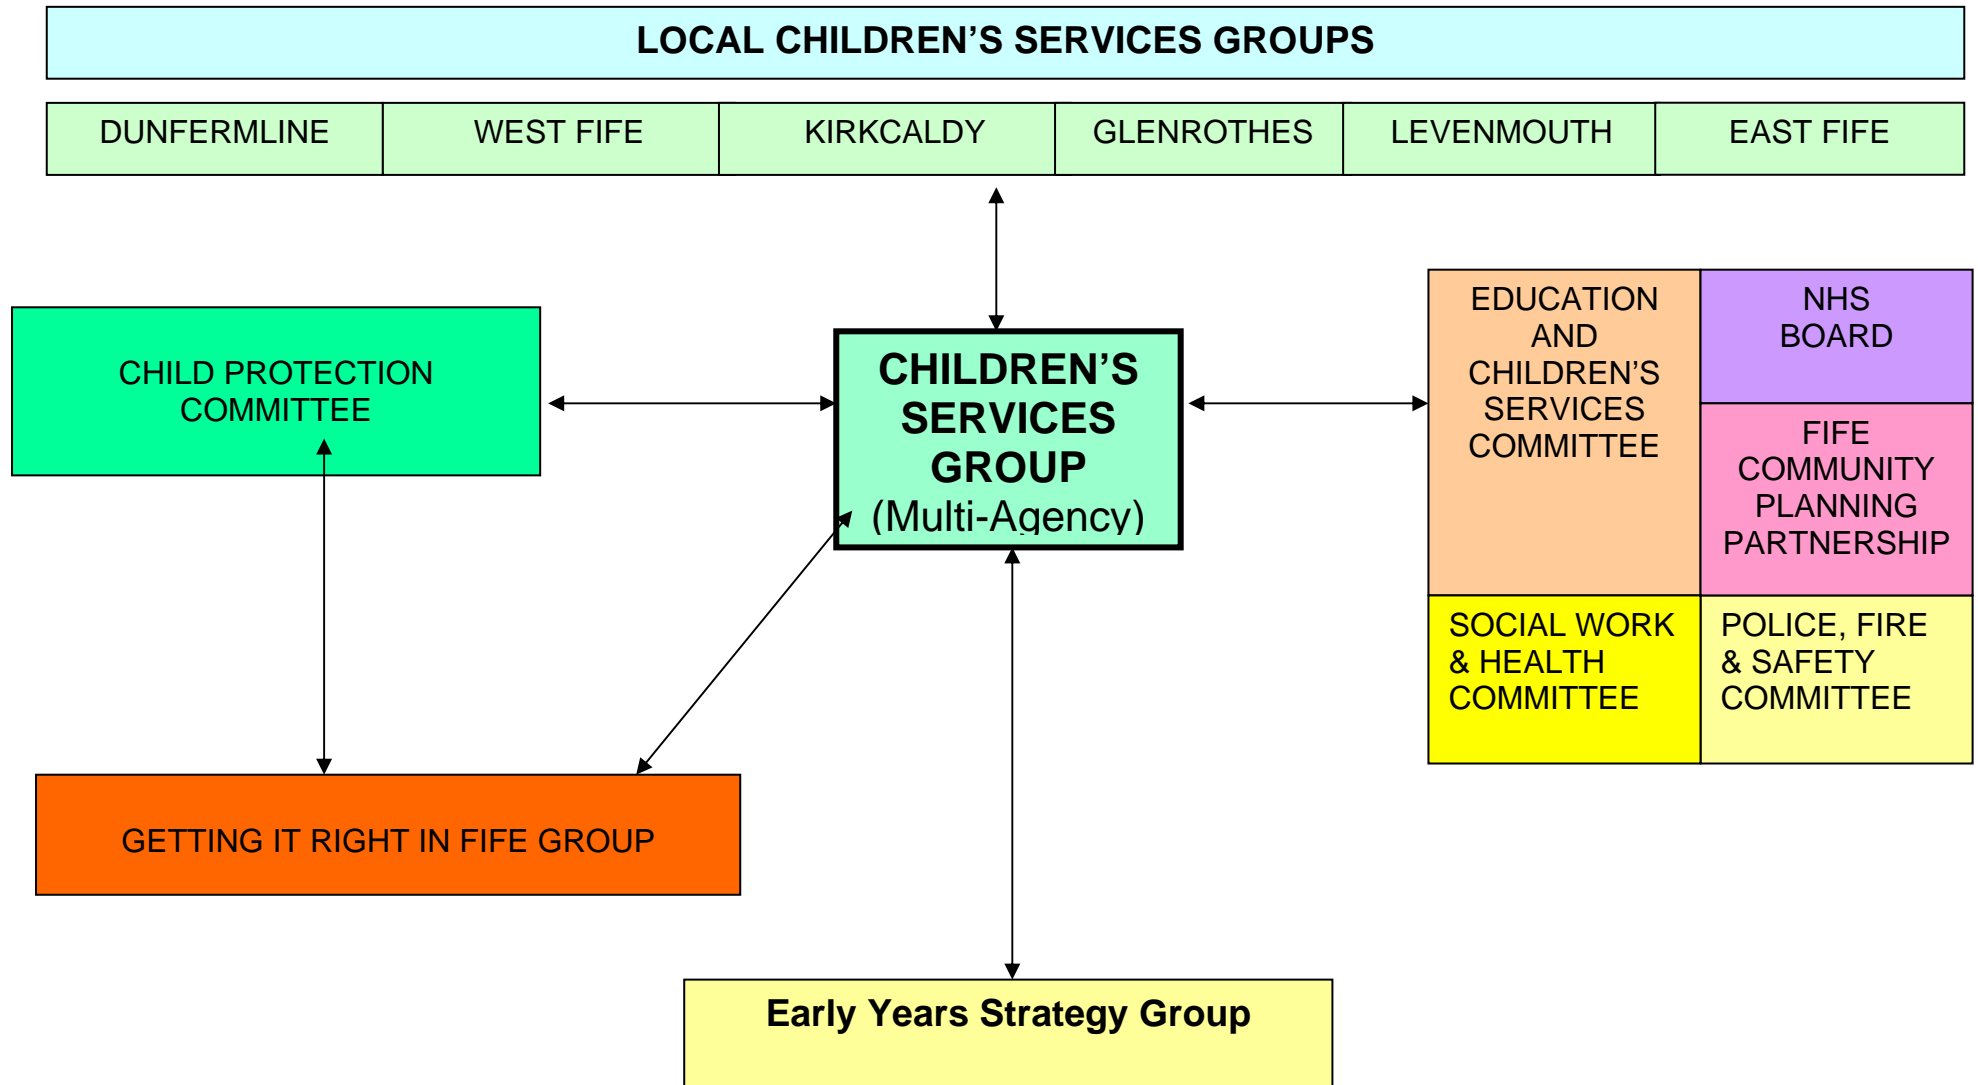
LOCAL CHILDREN'S SERVICES GROUPS

| DUNFERMLINE | WEST FIFE | KIRKCALDY | GLENROTHES | LEVENMOUTH | EAST FIFE |
|---|---|---|---|---|---|

CHILD PROTECTION COMMITTEE

CHILDREN'S SERVICES GROUP (Multi-Agency)

EDUCATION AND CHILDREN'S SERVICES COMMITTEE

NHS BOARD

FIFE COMMUNITY PLANNING PARTNERSHIP

SOCIAL WORK & HEALTH COMMITTEE

POLICE, FIRE & SAFETY COMMITTEE

GETTING IT RIGHT IN FIFE GROUP

Early Years Strategy Group